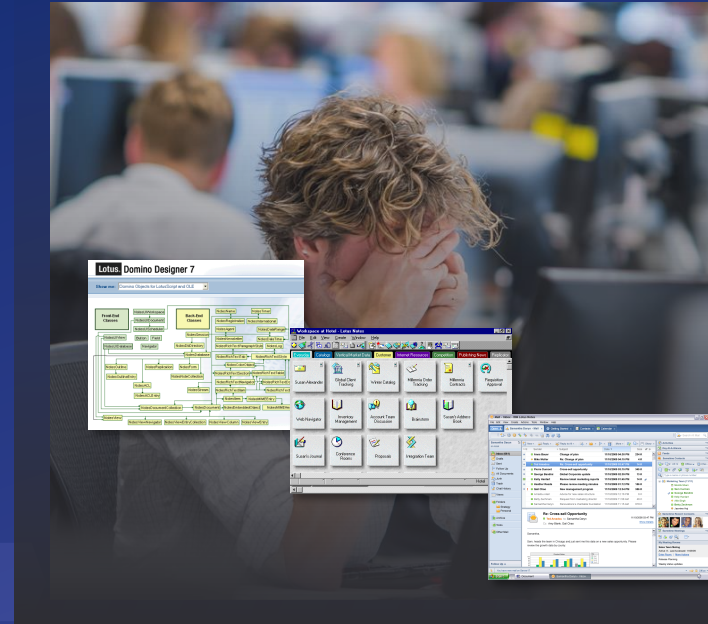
Lotus. Domino Designer 7

Show me: Domino Objects for LotusScript and OLE

Front-End Classes

Back-End Classes

Workspace at Home - Lotus Notes

File Edit View Create Window Help

Susan Alexander

Global Client Tracking

Winter Catalog

Millennia Order Tracking

Millennia Contracts

Proposition Approval

Web Navigator

Inventory Management

Account Team Discussion

Brainstorm

Susan's Address Book

Susan's Journal

Conference Rooms

Proposals

Integration Team

Re: Cross-sell Opportunity